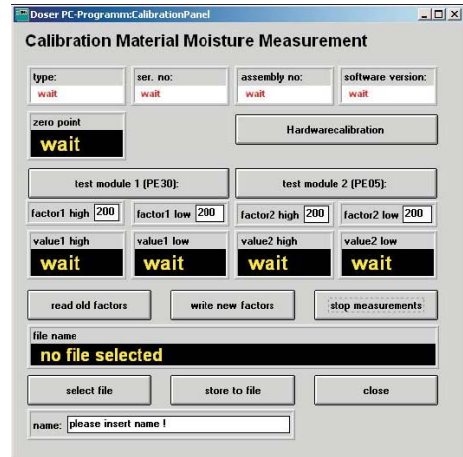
Doser PC-Programm:CalibrationPanel

Calibration Material Moisture Measurement

type:
wait

ser. no:
wait

assembly no:
wait

software version:
wait

zero point
wait

Hardwarecalibration

test module 1 (PE30):

test module 2 (PE05):

factor1 high 200

factor1 low 200

factor2 high 200

factor2 low 200

value1 high
wait

value1 low
wait

value2 high
wait

value2 low
wait

read old factors

write new factors

stop measurements

file name
no file selected

select file

store to file

close

name: please insert name !